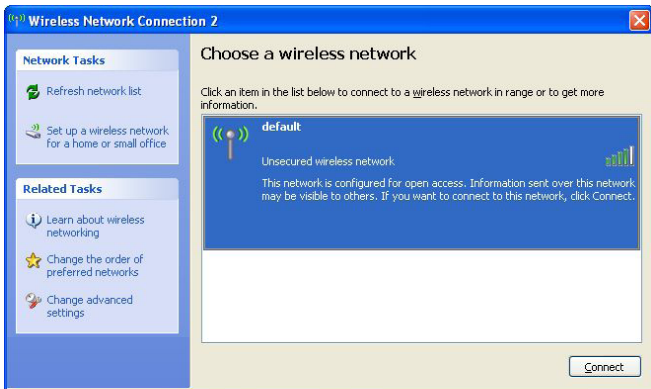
Wireless Network Connection 2

Network Tasks

Refresh network list

Set up a wireless network for a home or small office

Related Tasks

Learn about wireless networking

Change the order of preferred networks

Change advanced settings

Choose a wireless network

Click an item in the list below to connect to a wireless network in range or to get more information.

default

Unsecured wireless network

This network is configured for open access. Information sent over this network may be visible to others. If you want to connect to this network, click Connect.

Connect